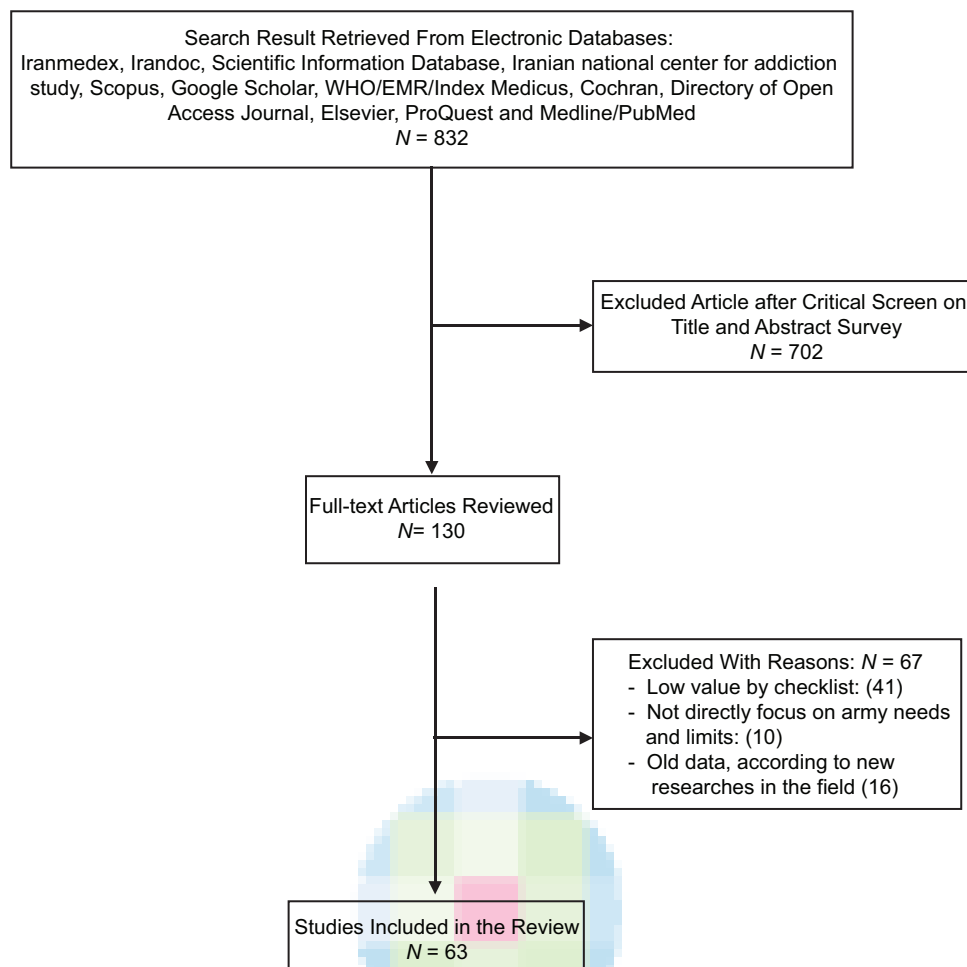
Search Result Retrieved From Electronic Databases:
Iranmedex, Irandoc, Scientific Information Database, Iranian national center for addiction study, Scopus, Google Scholar, WHO/EMR/Index Medicus, Cochran, Directory of Open Access Journal, Elsevier, ProQuest and Medline/PubMed
$N$ = 832

Excluded Article after Critical Screen on Title and Abstract Survey
$N$ = 702

Full-text Articles Reviewed
$N$= 130

Excluded With Reasons: $N$ = 67
- Low value by checklist: (41)
- Not directly focus on army needs and limits: (10)
- Old data, according to new researches in the field (16)

Studies Included in the Review
$N$ = 63